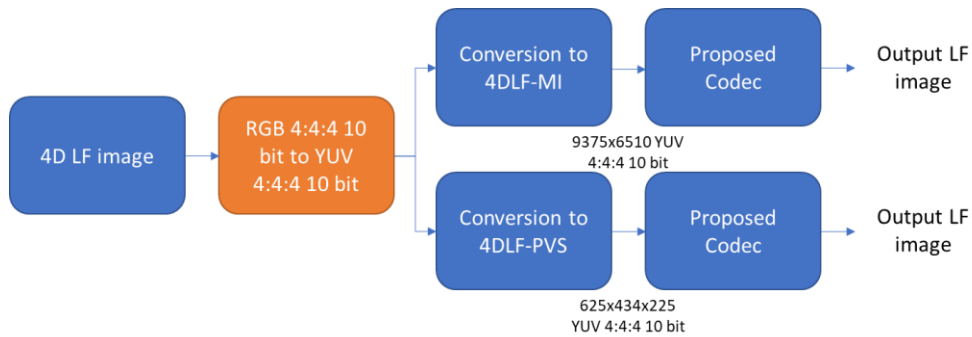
4D LF image

RGB 4:4:4 10 bit to YUV 4:4:4 10 bit

Conversion to 4DLF-MI

Proposed Codec

Output LF image

9375x6510 YUV 4:4:4 10 bit

Conversion to 4DLF-PVS

Proposed Codec

Output LF image

625x434x225 YUV 4:4:4 10 bit